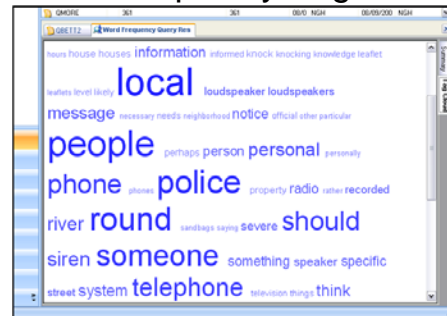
QMORE 361 361 08/0 NGH 08/09/200 NGH

QBETT2 Word Frequency Query Res

hours house houses information informed knock knocking knowledge leaflet

leaflets level likely local loudspeaker loudspeakers

message necessary needs neighborhood notice official other particular

people perhaps person personal personally

phone phones police property radio rather recorded

river round sandbags saying severe should

siren someone something speaker specific

street system telephone television things think